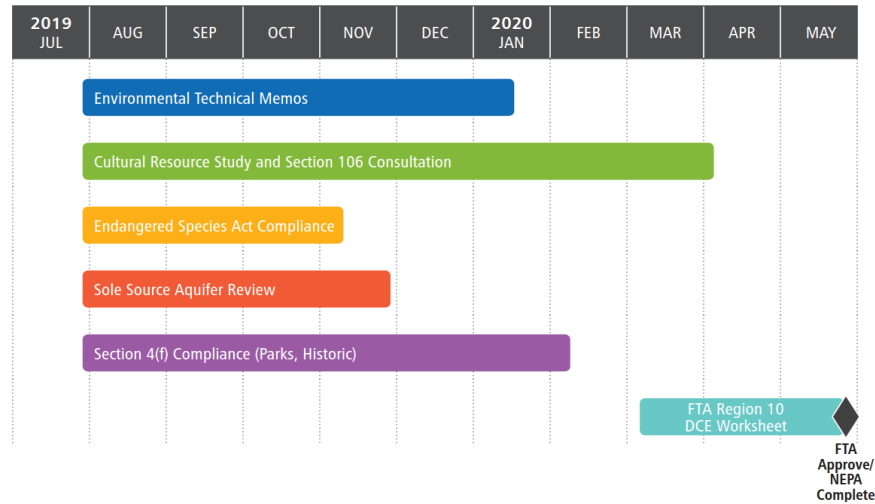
| 2019 JUL | AUG | SEP | OCT | NOV | DEC | 2020 JAN | FEB | MAR | APR | MAY |
|---|---|---|---|---|---|---|---|---|---|---|

Environmental Technical Memos

Cultural Resource Study and Section 106 Consultation

Endangered Species Act Compliance

Sole Source Aquifer Review

Section 4(f) Compliance (Parks, Historic)

FTA Region 10 DCE Worksheet

FTA Approve/ NEPA Complete